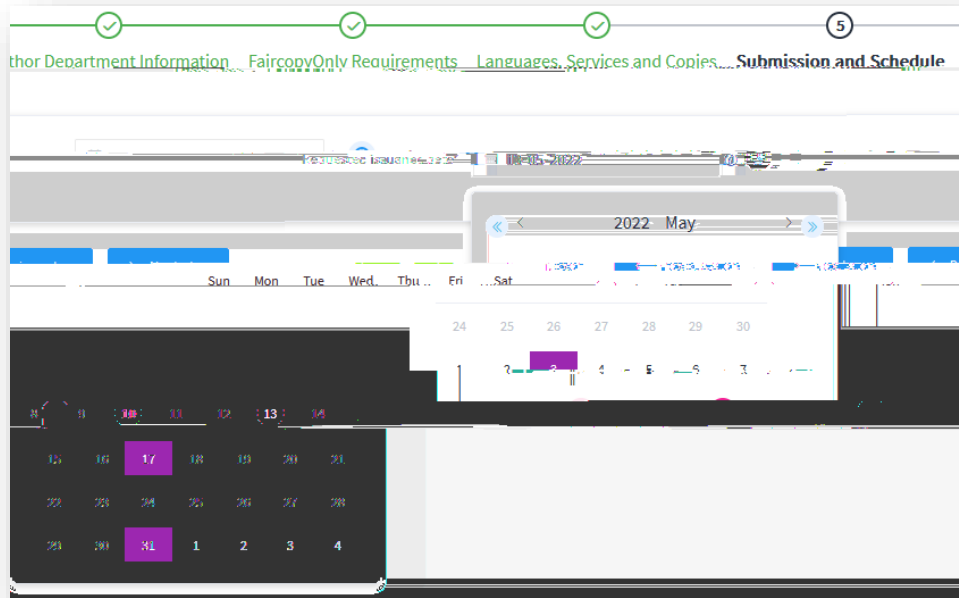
5

thor Department Information FaircopyOnly Requirements Languages, Services and Copies Submission and Schedule

Requested issuance date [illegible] 2022

« ‹ 2022 May › »

Sun Mon Tue Wed Thu Fri Sat

24 25 26 27 28 29 30

1 2 3 4 5 6 7

8 9 10 11 12 13 14

15 16 17 18 19 20 21

22 23 24 25 26 27 28

29 30 31 1 2 3 4